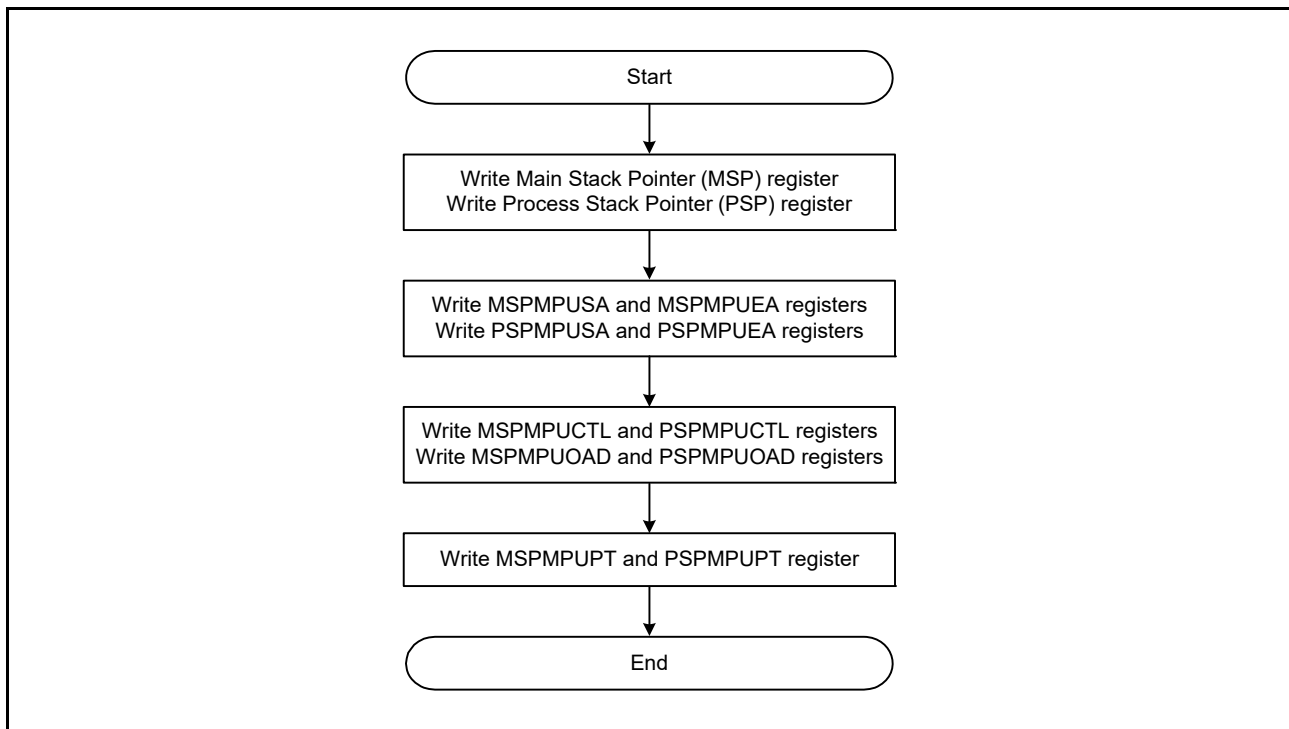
Start

Write Main Stack Pointer (MSP) register
Write Process Stack Pointer (PSP) register

Write MSPMPUSA and MSPMPUEA registers
Write PSPMPUSA and PSPMPUEA registers

Write MSPMPUCTL and PSPMPUCTL registers
Write MSPMPUOAD and PSPMPUOAD registers

Write MSPMPUPT and PSPMPUPT register

End